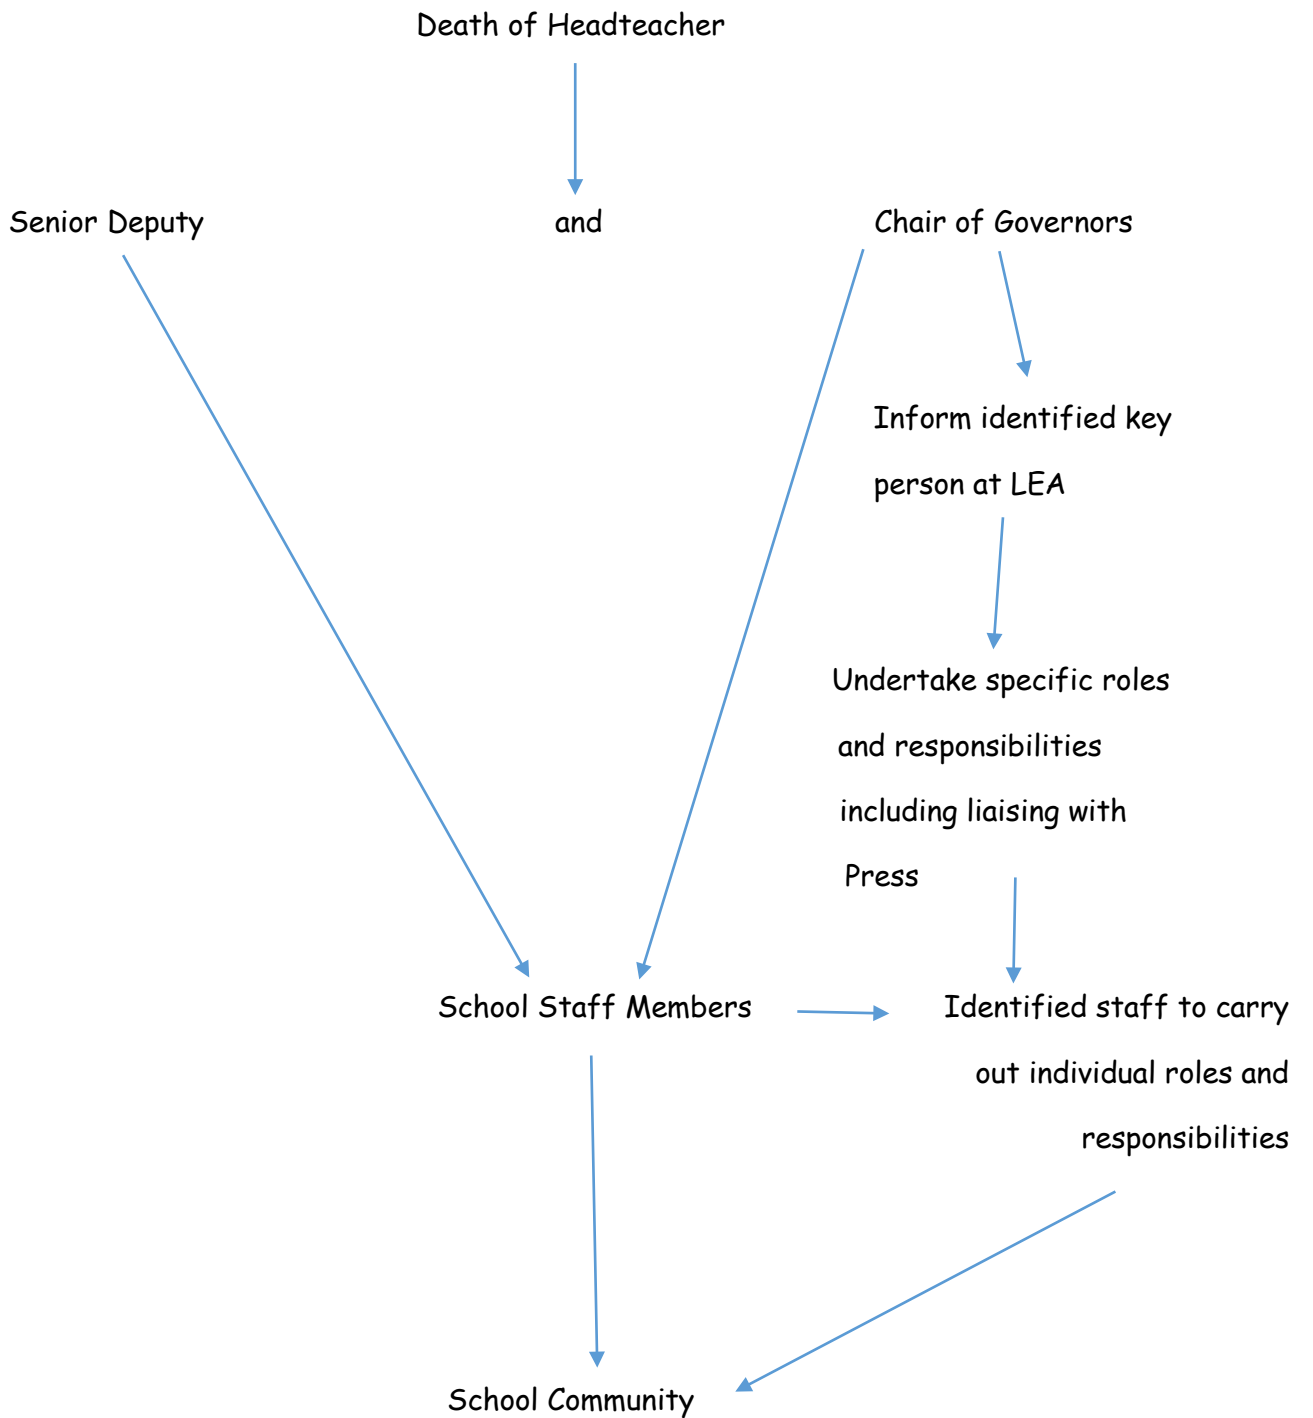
Death of Headteacher

Senior Deputy

and

Chair of Governors

Inform identified key person at LEA

Undertake specific roles and responsibilities including liaising with Press

School Staff Members

Identified staff to carry out individual roles and responsibilities

School Community